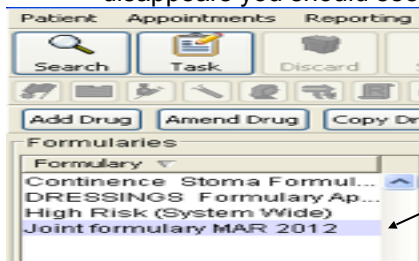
disappears you should see

Patient Appointments Reporting

Search Task Discard

Add Drug Amend Drug Copy Dr

Formularies

Formulary

Continence Stoma Formul...
DRESSINGS Formulary Ap...
High Risk (System Wide)
Joint formulary MAR 2012